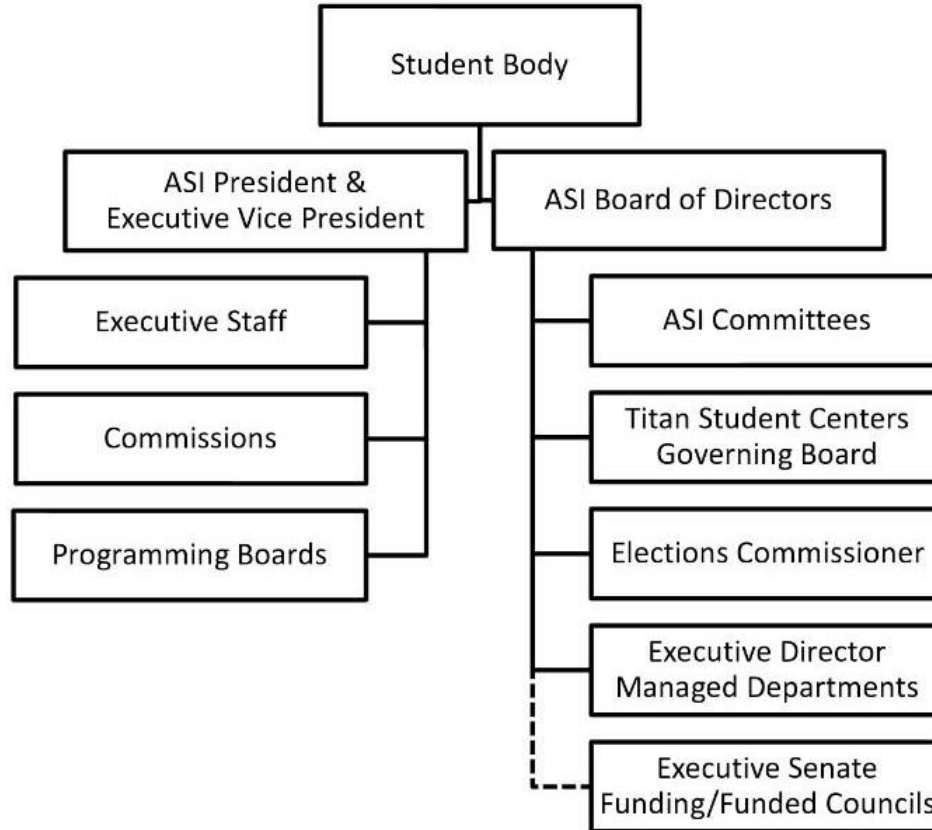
Student Body

ASI President & Executive Vice President

ASI Board of Directors

Executive Staff

Commissions

Programming Boards

ASI Committees

Titan Student Centers Governing Board

Elections Commissioner

Executive Director Managed Departments

Executive Senate Funding/Funded Councils